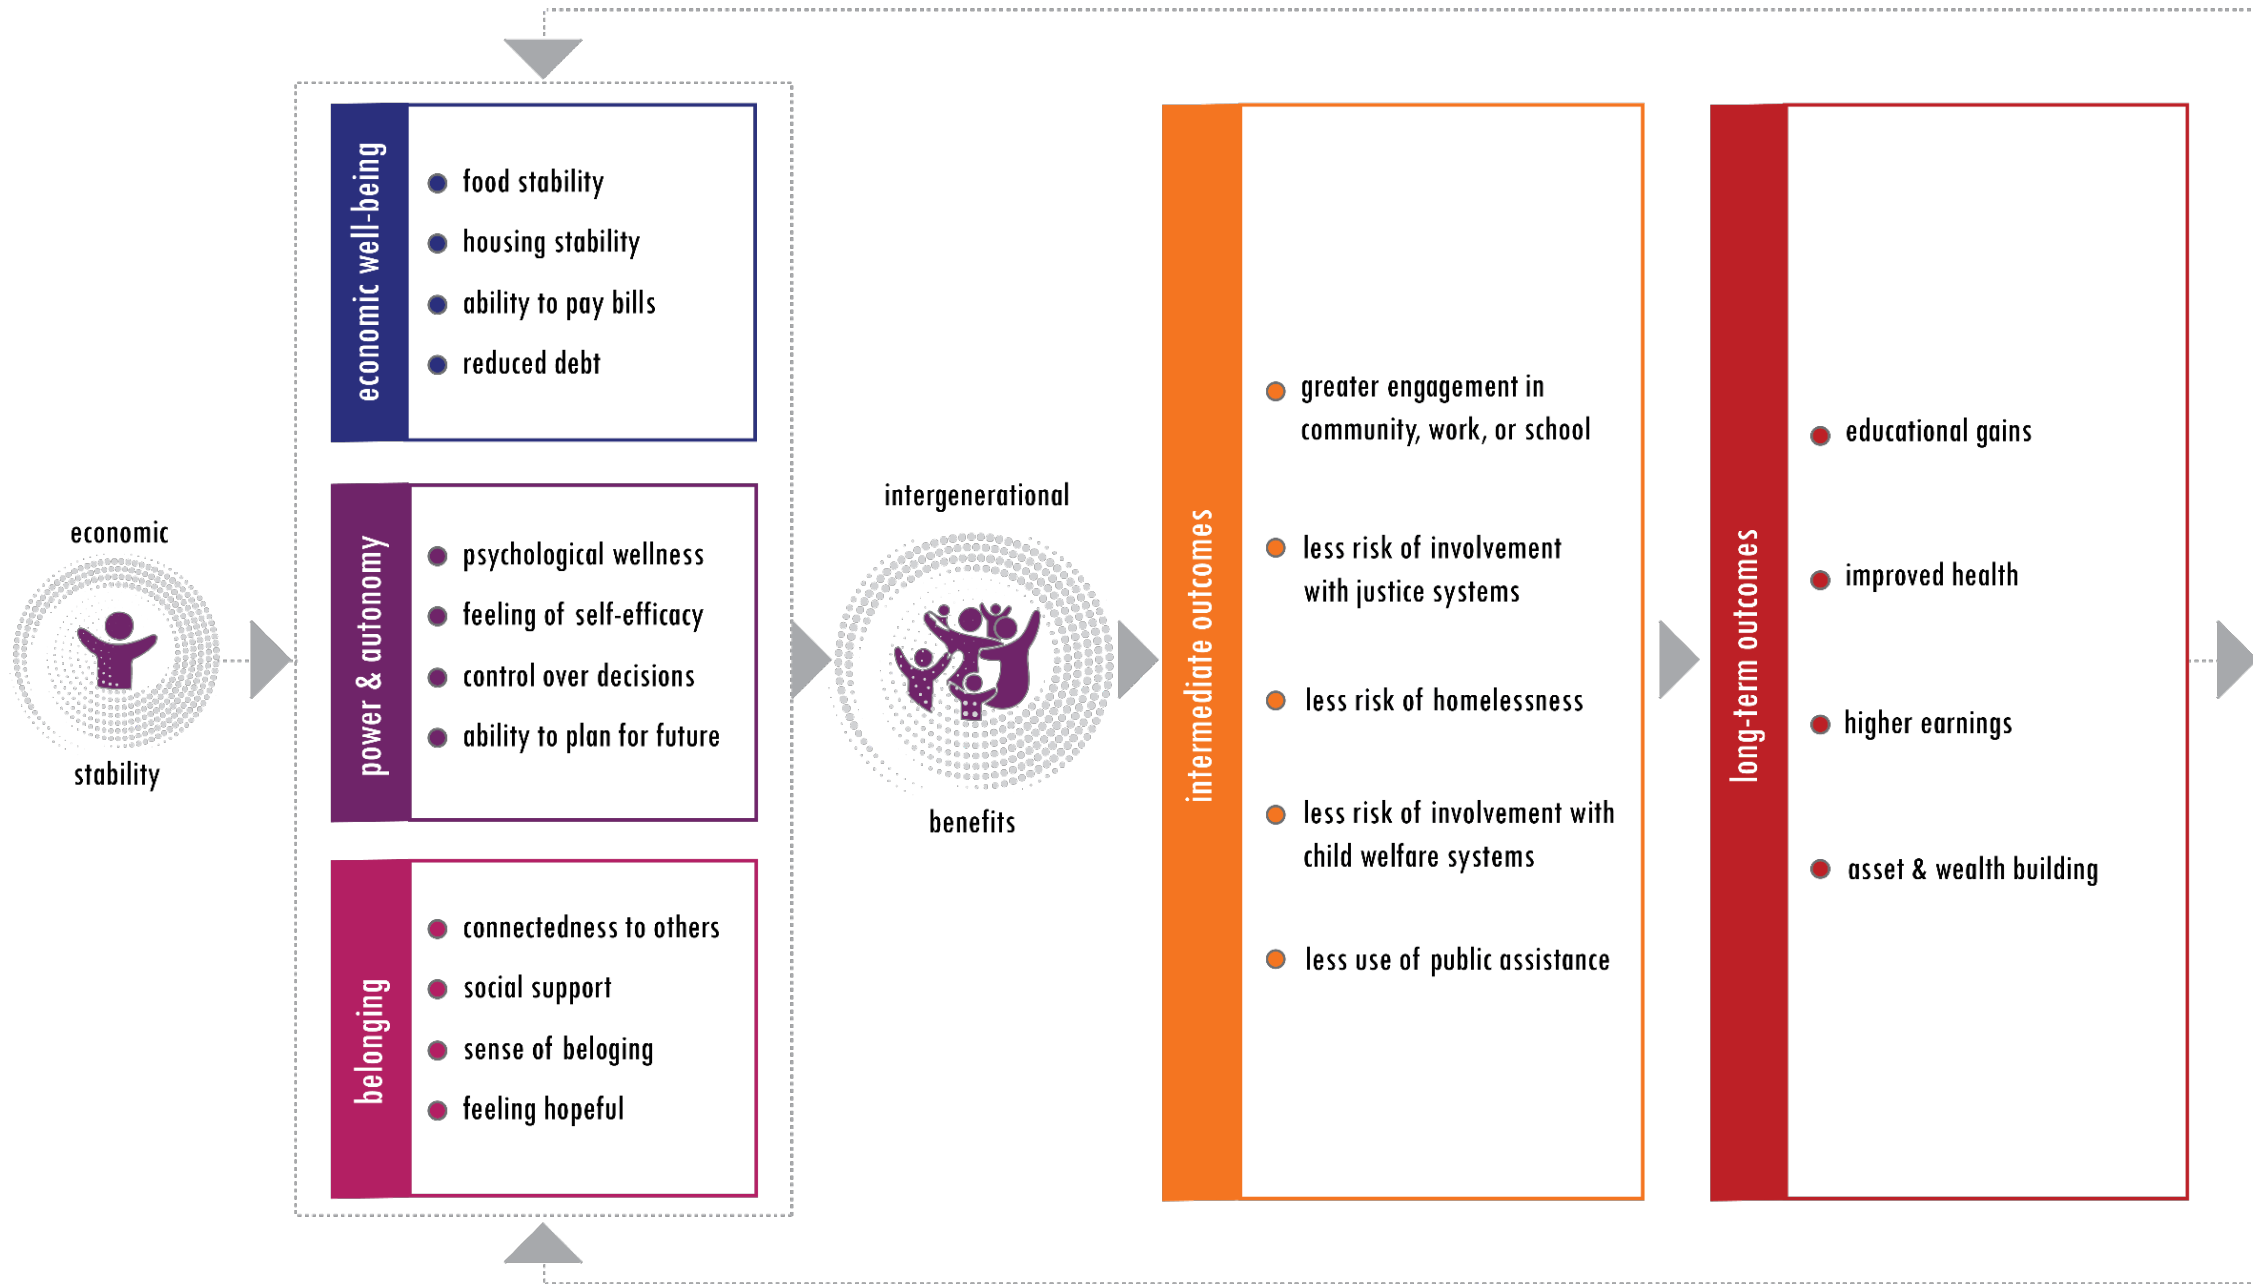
economic

stability

economic well-being

food stability

housing stability

ability to pay bills

reduced debt

power & autonomy

psychological wellness

feeling of self-efficacy

control over decisions

ability to plan for future

belonging

connectedness to others

social support

sense of beloging

feeling hopeful

intergenerational

benefits

intermediate outcomes

greater engagement in community, work, or school

less risk of involvement with justice systems

less risk of homelessness

less risk of involvement with child welfare systems

less use of public assistance

long-term outcomes

educational gains

improved health

higher earnings

asset & wealth building